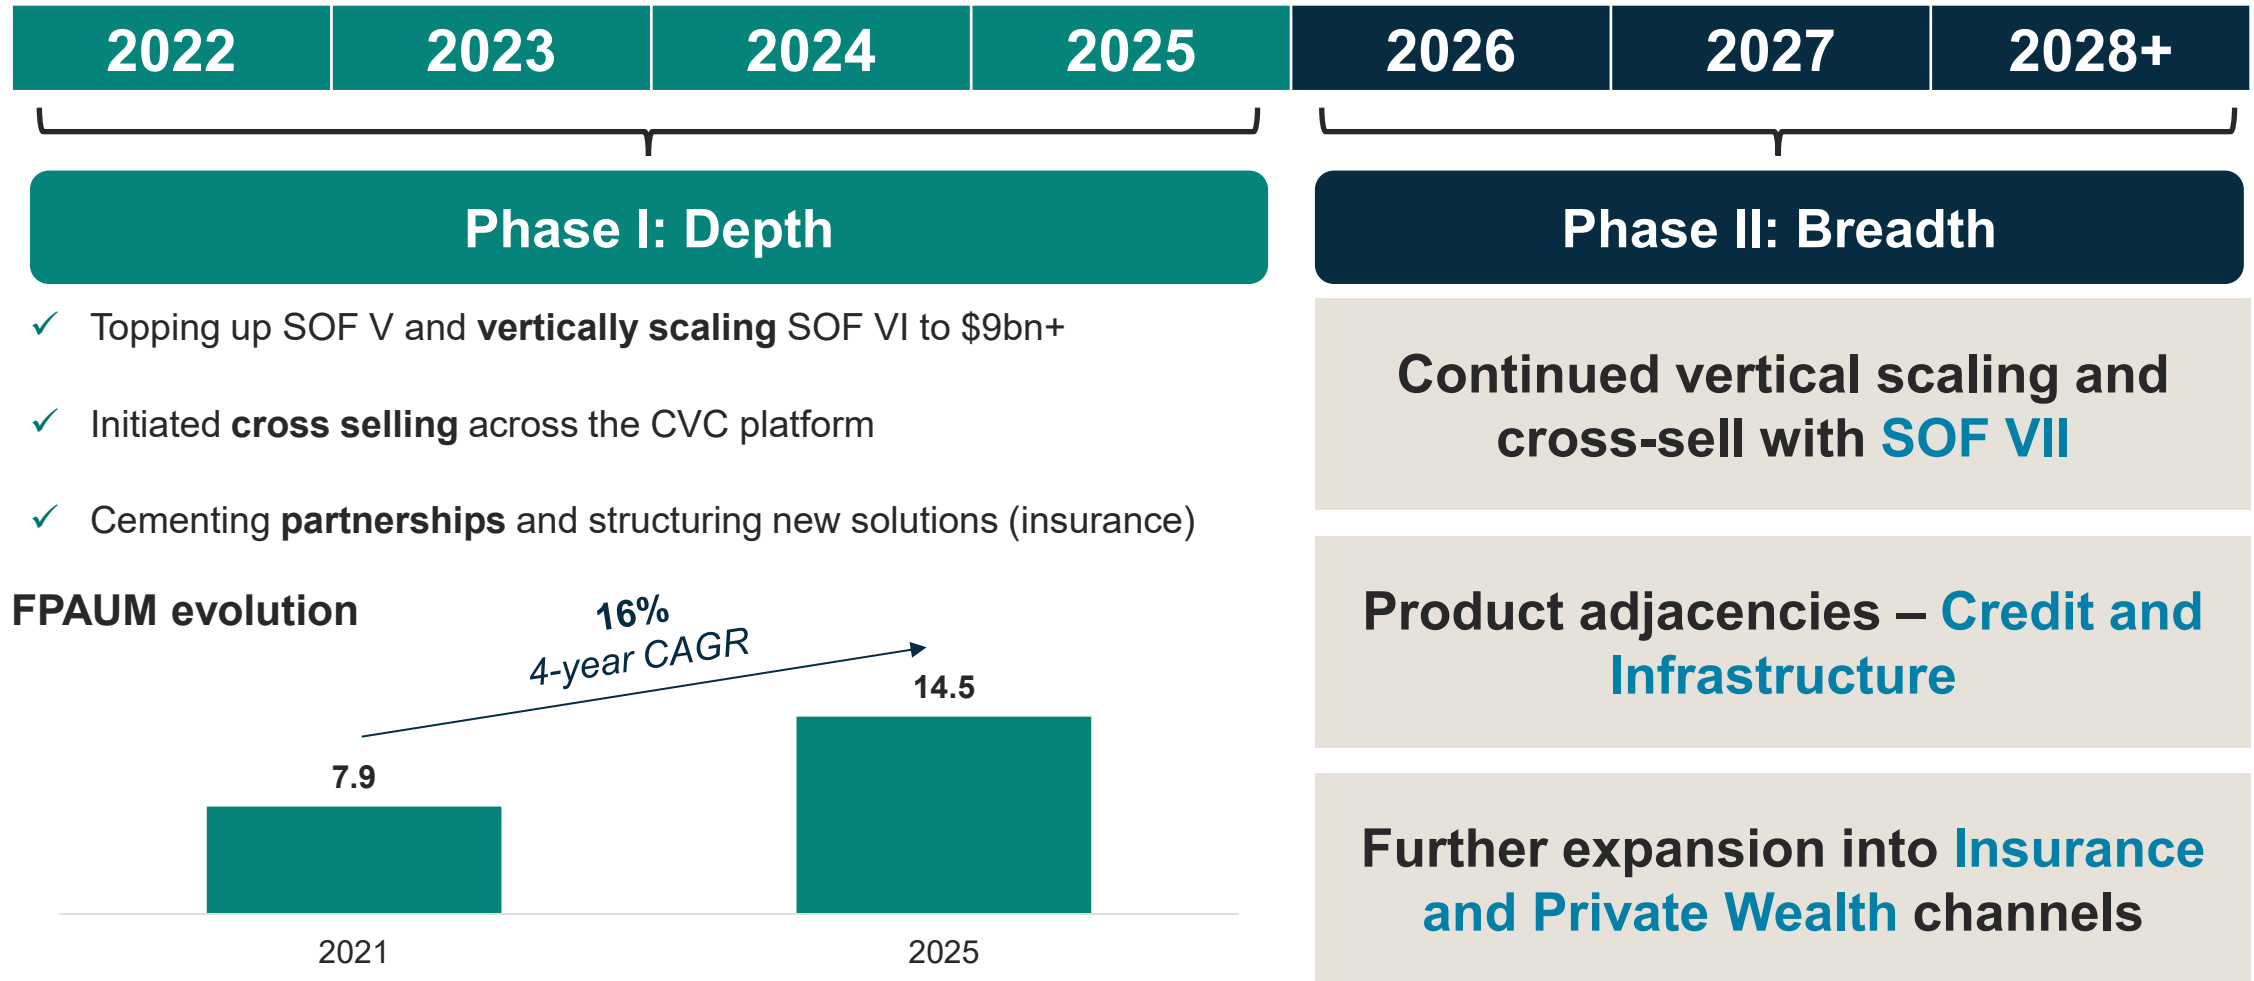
| 2022 | 2023 | 2024 | 2025 | 2026 | 2027 | 2028+ |
|---|---|---|---|---|---|---|

Phase I: Depth

✓ Topping up SOF V and **vertically scaling** SOF VI to $9bn+

✓ Initiated **cross selling** across the CVC platform

✓ Cementing **partnerships** and structuring new solutions (insurance)

FPAUM evolution

16%
4-year CAGR

7.9
14.5

2021
2025

Phase II: Breadth

Continued vertical scaling and cross-sell with SOF VII

Product adjacencies – Credit and Infrastructure

Further expansion into Insurance and Private Wealth channels